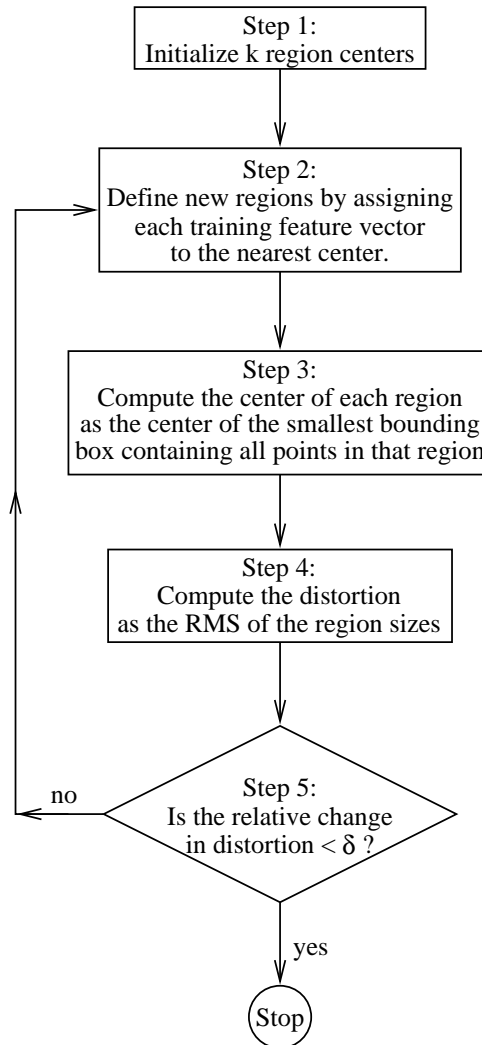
Step 1:
Initialize k region centers

Step 2:
Define new regions by assigning each training feature vector to the nearest center.

Step 3:
Compute the center of each region as the center of the smallest bounding box containing all points in that region

Step 4:
Compute the distortion as the RMS of the region sizes

Step 5:
Is the relative change in distortion $< \delta$ ?

no

yes

Stop